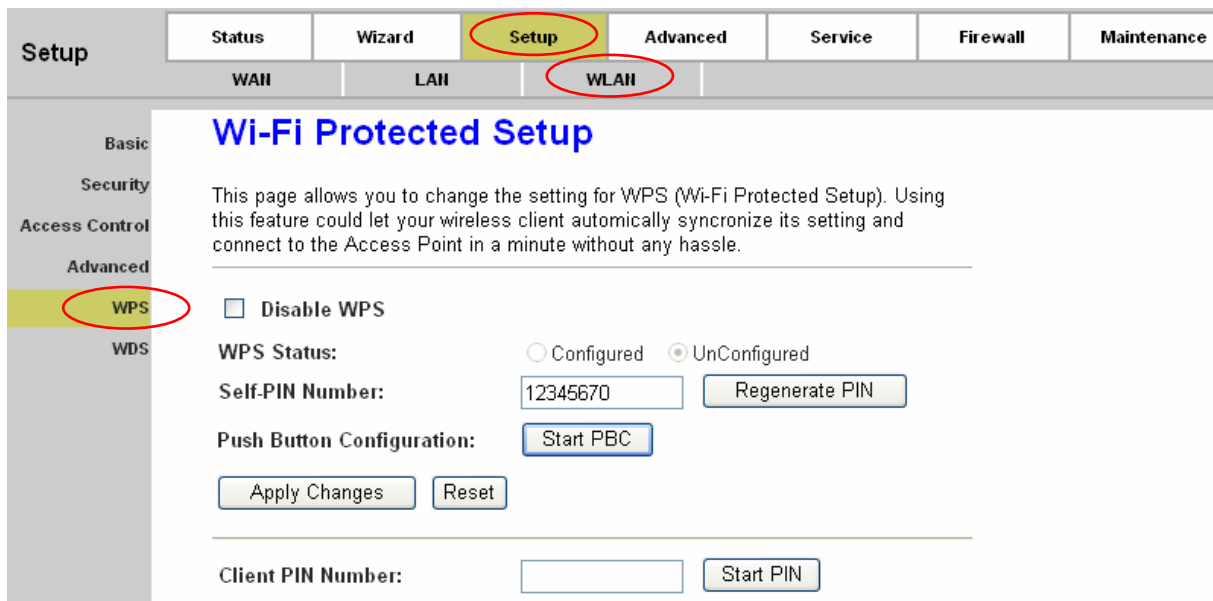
Setup

Status | Wizard | Setup | Advanced | Service | Firewall | Maintenance

WAN | LAN | WLAN

Basic
Security
Access Control
Advanced
WPS
WDS

Wi-Fi Protected Setup

This page allows you to change the setting for WPS (Wi-Fi Protected Setup). Using this feature could let your wireless client automically syncronize its setting and connect to the Access Point in a minute without any hassle.

Disable WPS

WPS Status: Configured UnConfigured

Self-PIN Number: 12345670 Regenerate PIN

Push Button Configuration: Start PBC

Apply Changes Reset

Client PIN Number: Start PIN